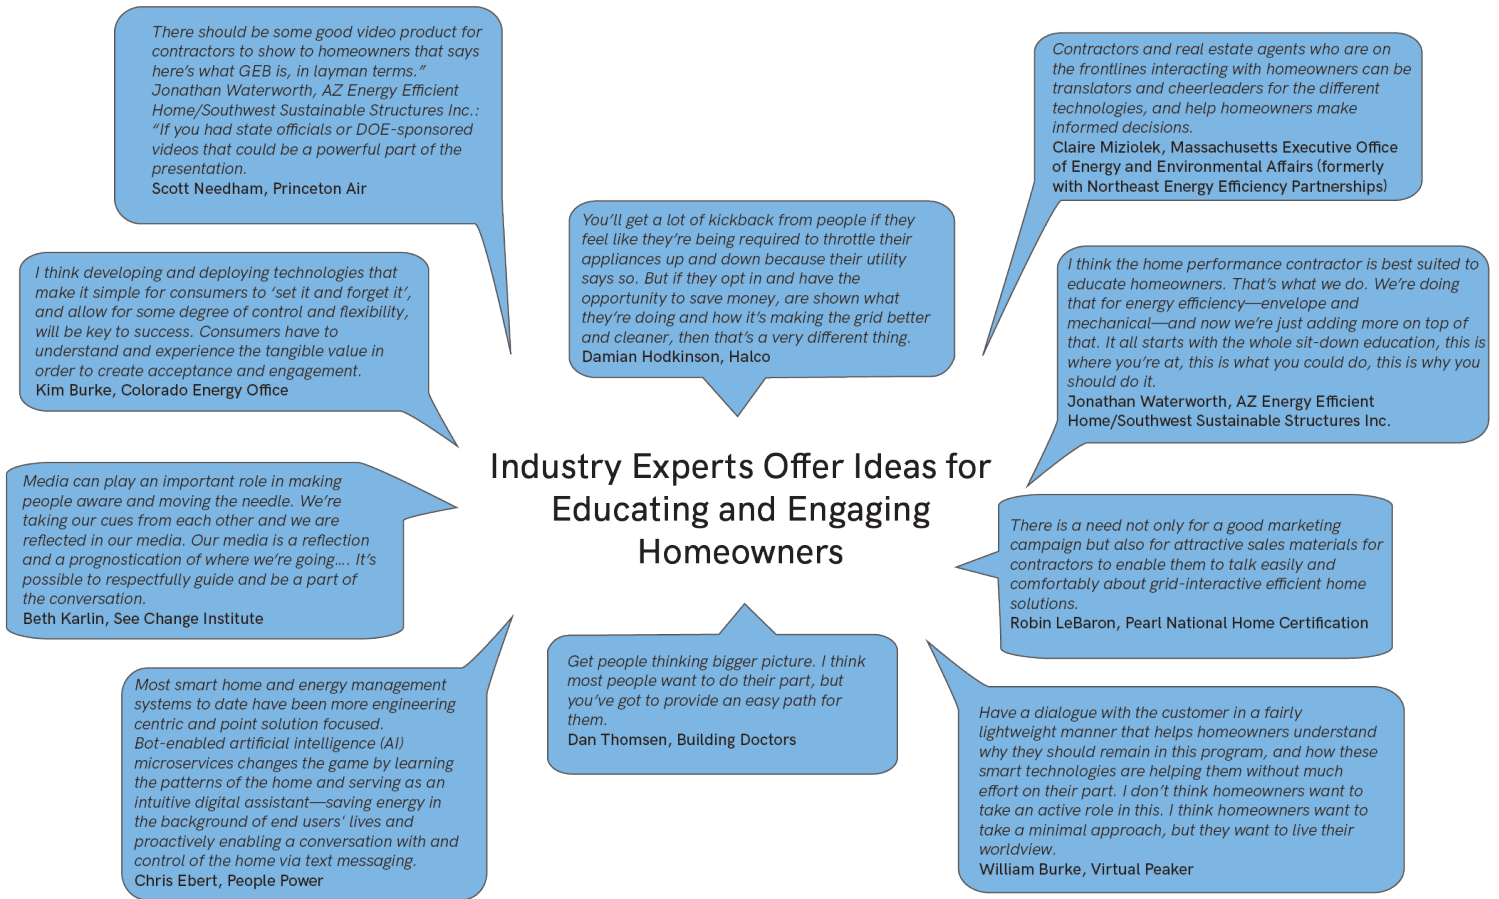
There should be some good video product for contractors to show to homeowners that says here's what GEB is, in layman terms." Jonathan Waterworth, AZ Energy Efficient Home/Southwest Sustainable Structures Inc.: "If you had state officials or DOE-sponsored videos that could be a powerful part of the presentation.
Scott Needham, Princeton Air

Contractors and real estate agents who are on the frontlines interacting with homeowners can be translators and cheerleaders for the different technologies, and help homeowners make informed decisions.
Claire Miziolek, Massachusetts Executive Office of Energy and Environmental Affairs (formerly with Northeast Energy Efficiency Partnerships)

You'll get a lot of kickback from people if they feel like they're being required to throttle their appliances up and down because their utility says so. But if they opt in and have the opportunity to save money, are shown what they're doing and how it's making the grid better and cleaner, then that's a very different thing.
Damian Hodkinson, Halco

I think developing and deploying technologies that make it simple for consumers to 'set it and forget it', and allow for some degree of control and flexibility, will be key to success. Consumers have to understand and experience the tangible value in order to create acceptance and engagement.
Kim Burke, Colorado Energy Office

I think the home performance contractor is best suited to educate homeowners. That's what we do. We're doing that for energy efficiency—envelope and mechanical—and now we're just adding more on top of that. It all starts with the whole sit-down education, this is where you're at, this is what you could do, this is why you should do it.
Jonathan Waterworth, AZ Energy Efficient Home/Southwest Sustainable Structures Inc.

Industry Experts Offer Ideas for Educating and Engaging Homeowners

Media can play an important role in making people aware and moving the needle. We're taking our cues from each other and we are reflected in our media. Our media is a reflection and a prognostication of where we're going.... It's possible to respectfully guide and be a part of the conversation.
Beth Karlin, See Change Institute

There is a need not only for a good marketing campaign but also for attractive sales materials for contractors to enable them to talk easily and comfortably about grid-interactive efficient home solutions.
Robin LeBaron, Pearl National Home Certification

Most smart home and energy management systems to date have been more engineering centric and point solution focused. Bot-enabled artificial intelligence (AI) microservices changes the game by learning the patterns of the home and serving as an intuitive digital assistant—saving energy in the background of end users' lives and proactively enabling a conversation with and control of the home via text messaging.
Chris Ebert, People Power

Get people thinking bigger picture. I think most people want to do their part, but you've got to provide an easy path for them.
Dan Thomsen, Building Doctors

Have a dialogue with the customer in a fairly lightweight manner that helps homeowners understand why they should remain in this program, and how these smart technologies are helping them without much effort on their part. I don't think homeowners want to take an active role in this. I think homeowners want to take a minimal approach, but they want to live their worldview.
William Burke, Virtual Peaker